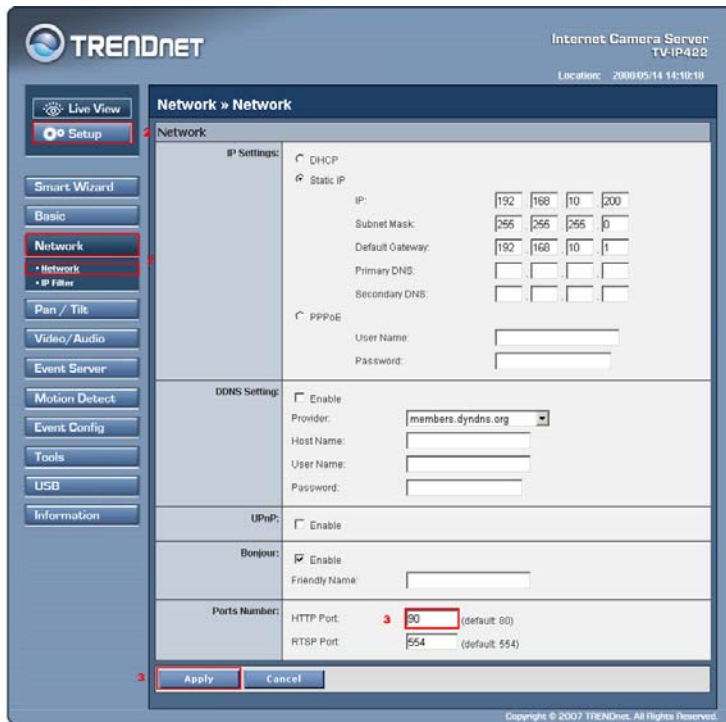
TRENDNET

Internet Camera Server
TV-IP422

Location: 2000/05/14 14:10:10

Live View
Setup
2

Smart Wizard
Basic
Network
• Network
• IP Filter
3
Pan / Tilt
Video/Audio
Event Server
Motion Detect
Event Config
Tools
USB
Information

Network » Network

Network

IP Settings:
DHCP
Static IP
IP: 192 168 10 200
Subnet Mask: 255 255 255 0
Default Gateway: 192 168 10 1
Primary DNS:
Secondary DNS:
PPPoE
User Name:
Password:

DDNS Setting:
Enable
Provider: members.dyndns.org
Host Name:
User Name:
Password:

UPnP:
Enable

Bonjour:
Enable
Friendly Name:

Ports Number:
HTTP Port: 3 90 (default: 80)
RTSP Port: 554 (default: 554)

3
Apply
Cancel

Copyright © 2007 TRENDnet. All Rights Reserved.